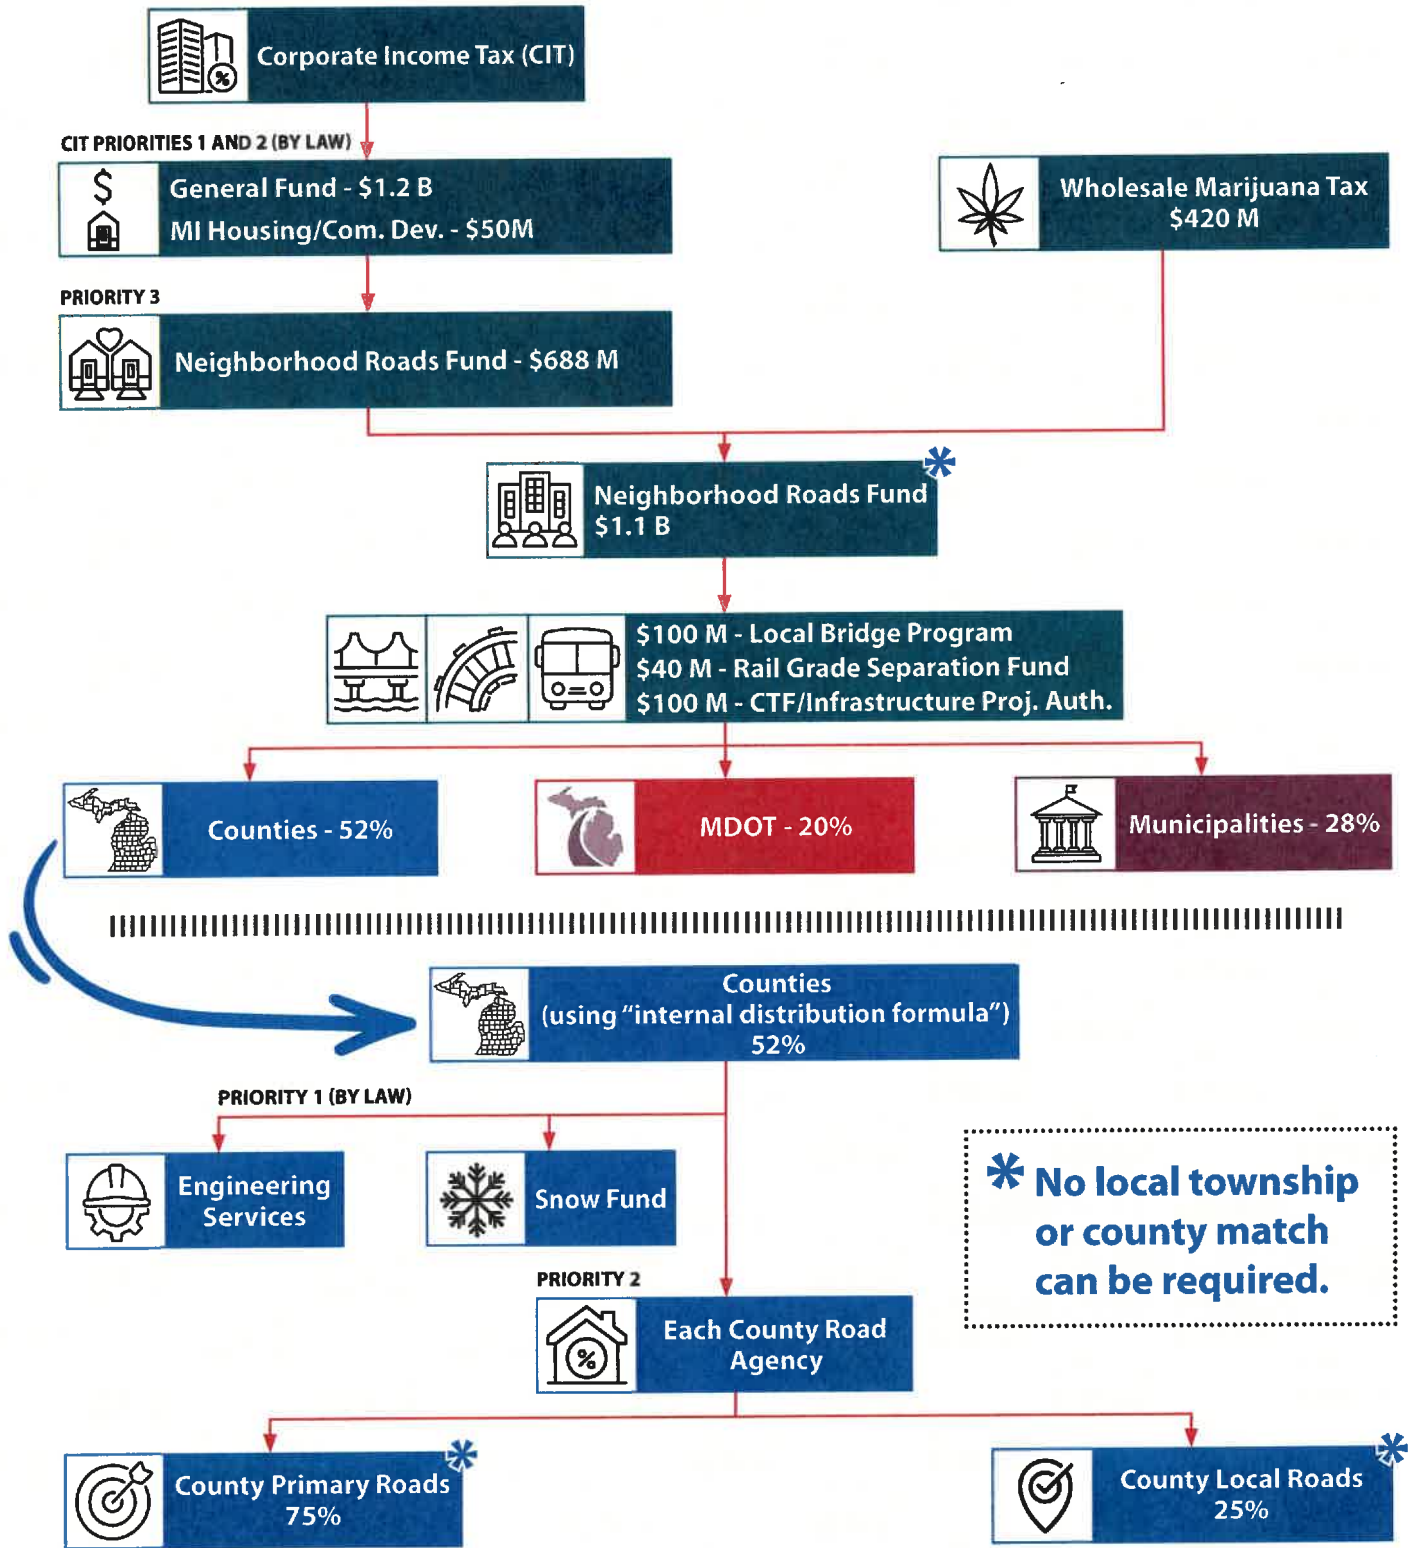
Corporate Income Tax (CIT)

CIT PRIORITIES 1 AND 2 (BY LAW)

General Fund - \$1.2 B
MI Housing/Com. Dev. - \$50M

Wholesale Marijuana Tax
\$420 M

PRIORITY 3

Neighborhood Roads Fund - \$688 M

Neighborhood Roads Fund *
\$1.1 B

\$100 M - Local Bridge Program
\$40 M - Rail Grade Separation Fund
\$100 M - CTF/Infrastructure Proj. Auth.

Counties - 52%

MDOT - 20%

Municipalities - 28%

Counties
(using "internal distribution formula")
52%

PRIORITY 1 (BY LAW)

Engineering Services

Snow Fund

* No local township or county match can be required.

PRIORITY 2

Each County Road Agency

County Primary Roads *
75%

County Local Roads *
25%